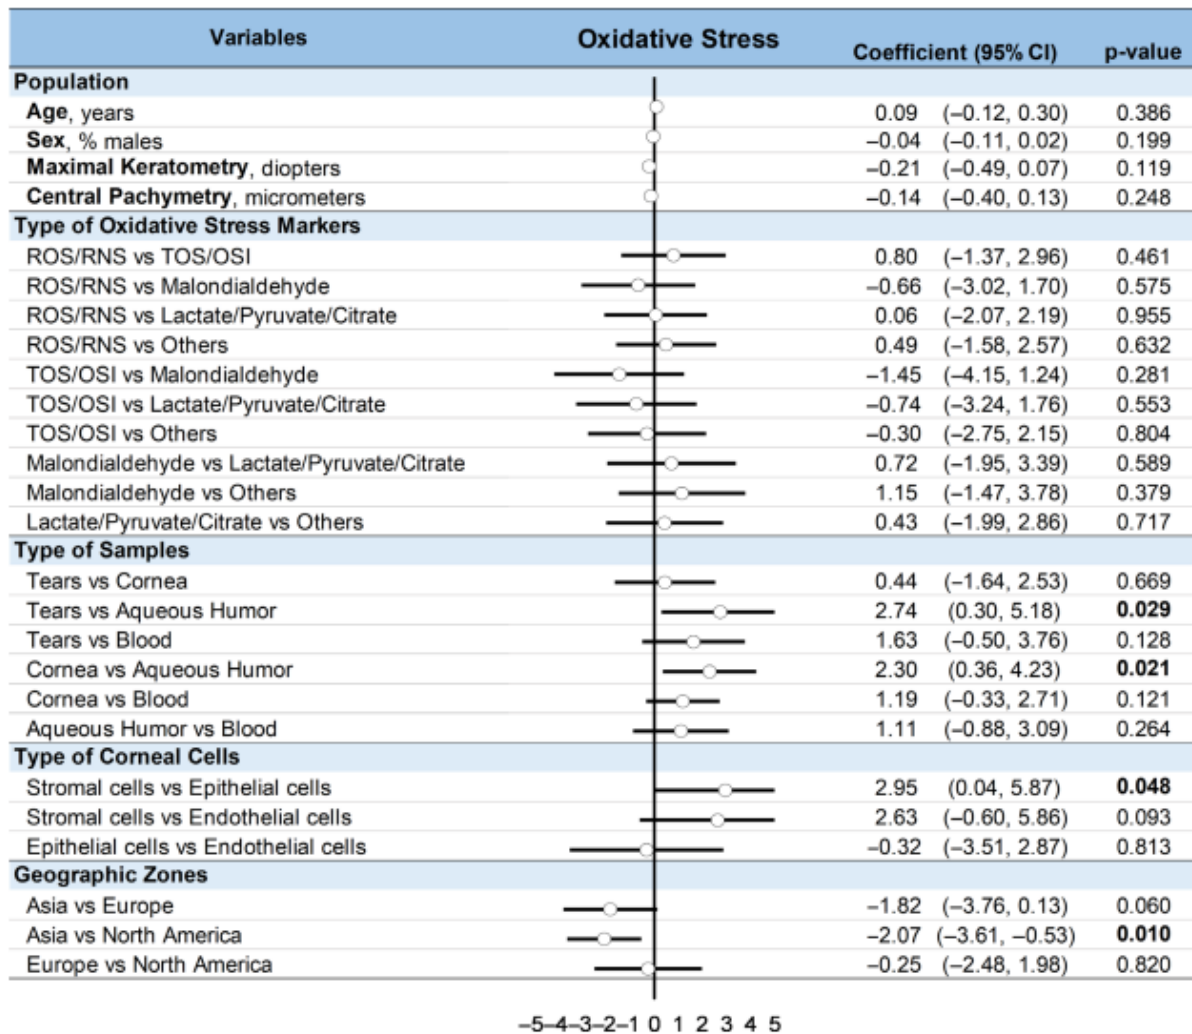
| Variables | Oxidative Stress | Coefficient (95% CI) | p-value |
|---|---|---|---|
| **Population** | | | |
| **Age**, years | | 0.09 (−0.12, 0.30) | 0.386 |
| **Sex**, % males | | −0.04 (−0.11, 0.02) | 0.199 |
| **Maximal Keratometry**, diopters | | −0.21 (−0.49, 0.07) | 0.119 |
| **Central Pachymetry**, micrometers | | −0.14 (−0.40, 0.13) | 0.248 |
| **Type of Oxidative Stress Markers** | | | |
| ROS/RNS vs TOS/OSI | | 0.80 (−1.37, 2.96) | 0.461 |
| ROS/RNS vs Malondialdehyde | | −0.66 (−3.02, 1.70) | 0.575 |
| ROS/RNS vs Lactate/Pyruvate/Citrate | | 0.06 (−2.07, 2.19) | 0.955 |
| ROS/RNS vs Others | | 0.49 (−1.58, 2.57) | 0.632 |
| TOS/OSI vs Malondialdehyde | | −1.45 (−4.15, 1.24) | 0.281 |
| TOS/OSI vs Lactate/Pyruvate/Citrate | | −0.74 (−3.24, 1.76) | 0.553 |
| TOS/OSI vs Others | | −0.30 (−2.75, 2.15) | 0.804 |
| Malondialdehyde vs Lactate/Pyruvate/Citrate | | 0.72 (−1.95, 3.39) | 0.589 |
| Malondialdehyde vs Others | | 1.15 (−1.47, 3.78) | 0.379 |
| Lactate/Pyruvate/Citrate vs Others | | 0.43 (−1.99, 2.86) | 0.717 |
| **Type of Samples** | | | |
| Tears vs Cornea | | 0.44 (−1.64, 2.53) | 0.669 |
| Tears vs Aqueous Humor | | 2.74 (0.30, 5.18) | **0.029** |
| Tears vs Blood | | 1.63 (−0.50, 3.76) | 0.128 |
| Cornea vs Aqueous Humor | | 2.30 (0.36, 4.23) | **0.021** |
| Cornea vs Blood | | 1.19 (−0.33, 2.71) | 0.121 |
| Aqueous Humor vs Blood | | 1.11 (−0.88, 3.09) | 0.264 |
| **Type of Corneal Cells** | | | |
| Stromal cells vs Epithelial cells | | 2.95 (0.04, 5.87) | **0.048** |
| Stromal cells vs Endothelial cells | | 2.63 (−0.60, 5.86) | 0.093 |
| Epithelial cells vs Endothelial cells | | −0.32 (−3.51, 2.87) | 0.813 |
| **Geographic Zones** | | | |
| Asia vs Europe | | −1.82 (−3.76, 0.13) | 0.060 |
| Asia vs North America | | −2.07 (−3.61, −0.53) | **0.010** |
| Europe vs North America | | −0.25 (−2.48, 1.98) | 0.820 |

−5 −4 −3 −2 −1 0 1 2 3 4 5